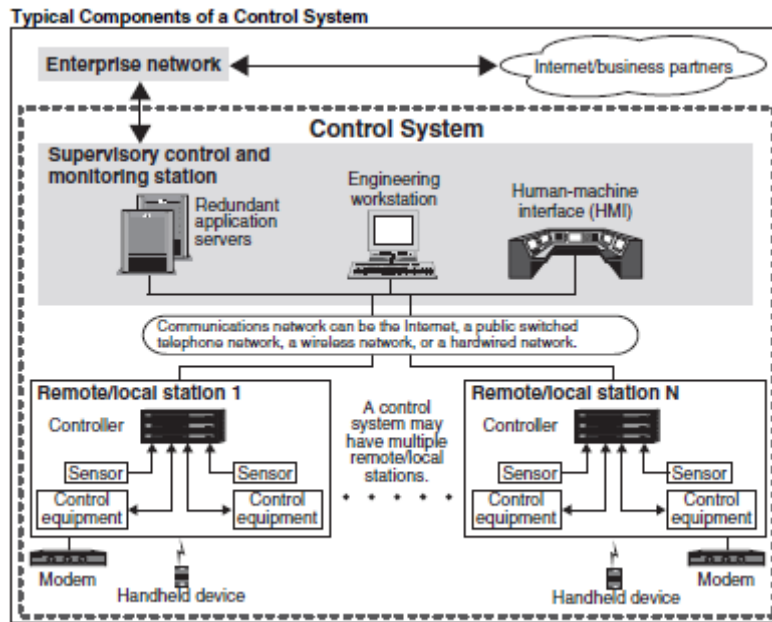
Typical Components of a Control System

Enterprise network

Internet/business partners

Control System

Supervisory control and monitoring station

Redundant application servers

Engineering workstation

Human-machine interface (HMI)

Communications network can be the Internet, a public switched telephone network, a wireless network, or a hardwired network.

Remote/local station 1

Controller

Sensor

Sensor

Control equipment

Control equipment

A control system may have multiple remote/local stations.

Remote/local station N

Controller

Sensor

Sensor

Control equipment

Control equipment

Modem

Handheld device

Handheld device

Modem